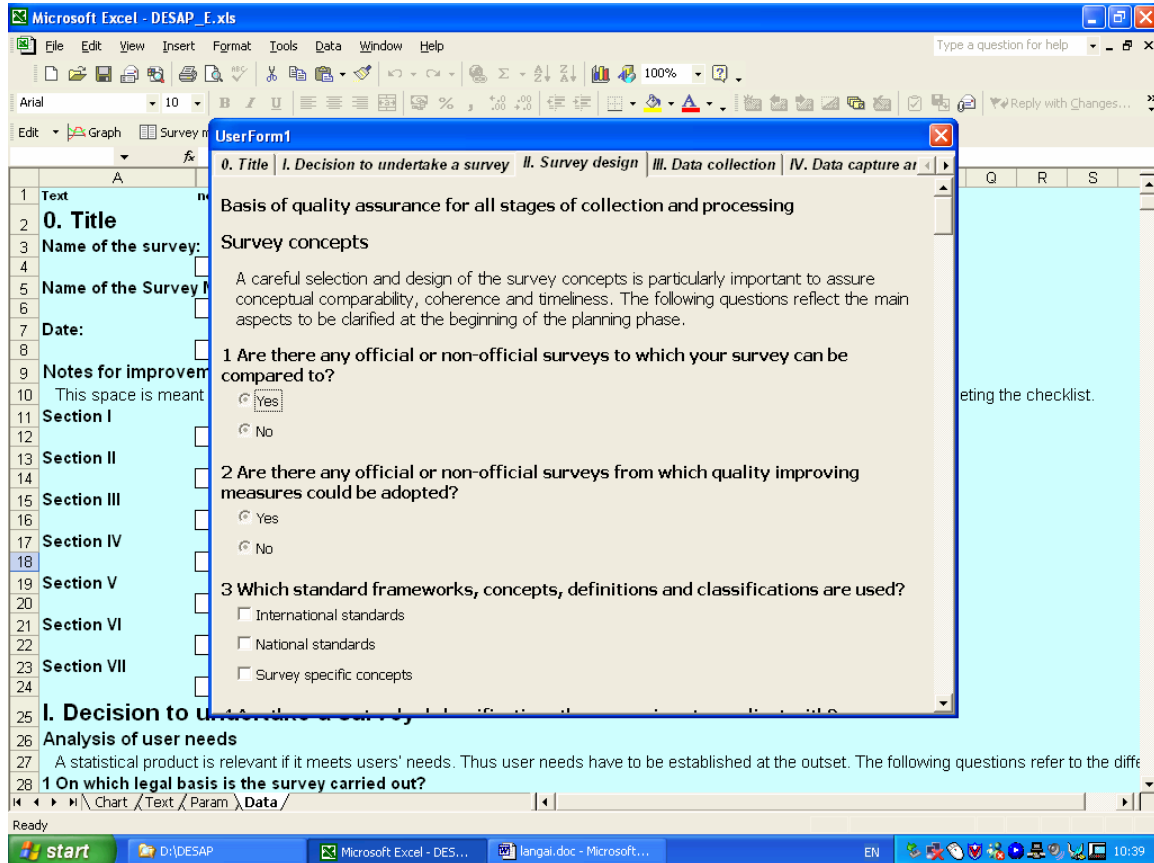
Microsoft Excel - DESAP_E.xls

File Edit View Insert Format Tools Data Window Help

Type a question for help

100%

Arial 10

Reply with Changes...

Edit Graph Survey m

UserForm1

0. Title | I. Decision to undertake a survey | II. Survey design | III. Data collection | IV. Data capture ar

Basis of quality assurance for all stages of collection and processing

Survey concepts

A careful selection and design of the survey concepts is particularly important to assure conceptual comparability, coherence and timeliness. The following questions reflect the main aspects to be clarified at the beginning of the planning phase.

1 Are there any official or non-official surveys to which your survey can be compared to?

Yes

No

2 Are there any official or non-official surveys from which quality improving measures could be adopted?

Yes

No

3 Which standard frameworks, concepts, definitions and classifications are used?

International standards

National standards

Survey specific concepts

A | Q | R | S

1 Text

2 0. Title

3 Name of the survey:

4

5 Name of the Survey

6

7 Date:

8

9 Notes for improvem

10 This space is meant ... eting the checklist.

11 Section I

12

13 Section II

14

15 Section III

16

17 Section IV

18

19 Section V

20

21 Section VI

22

23 Section VII

24

25 I. Decision to u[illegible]

26 Analysis of user needs

27 A statistical product is relevant if it meets users' needs. Thus user needs have to be established at the outset. The following questions refer to the diffe

28 1 On which legal basis is the survey carried out?

Chart / Text / Param / Data /

Ready

start | D:\DESAP | Microsoft Excel - DES... | langai.doc - Microsoft... | EN | 10:39